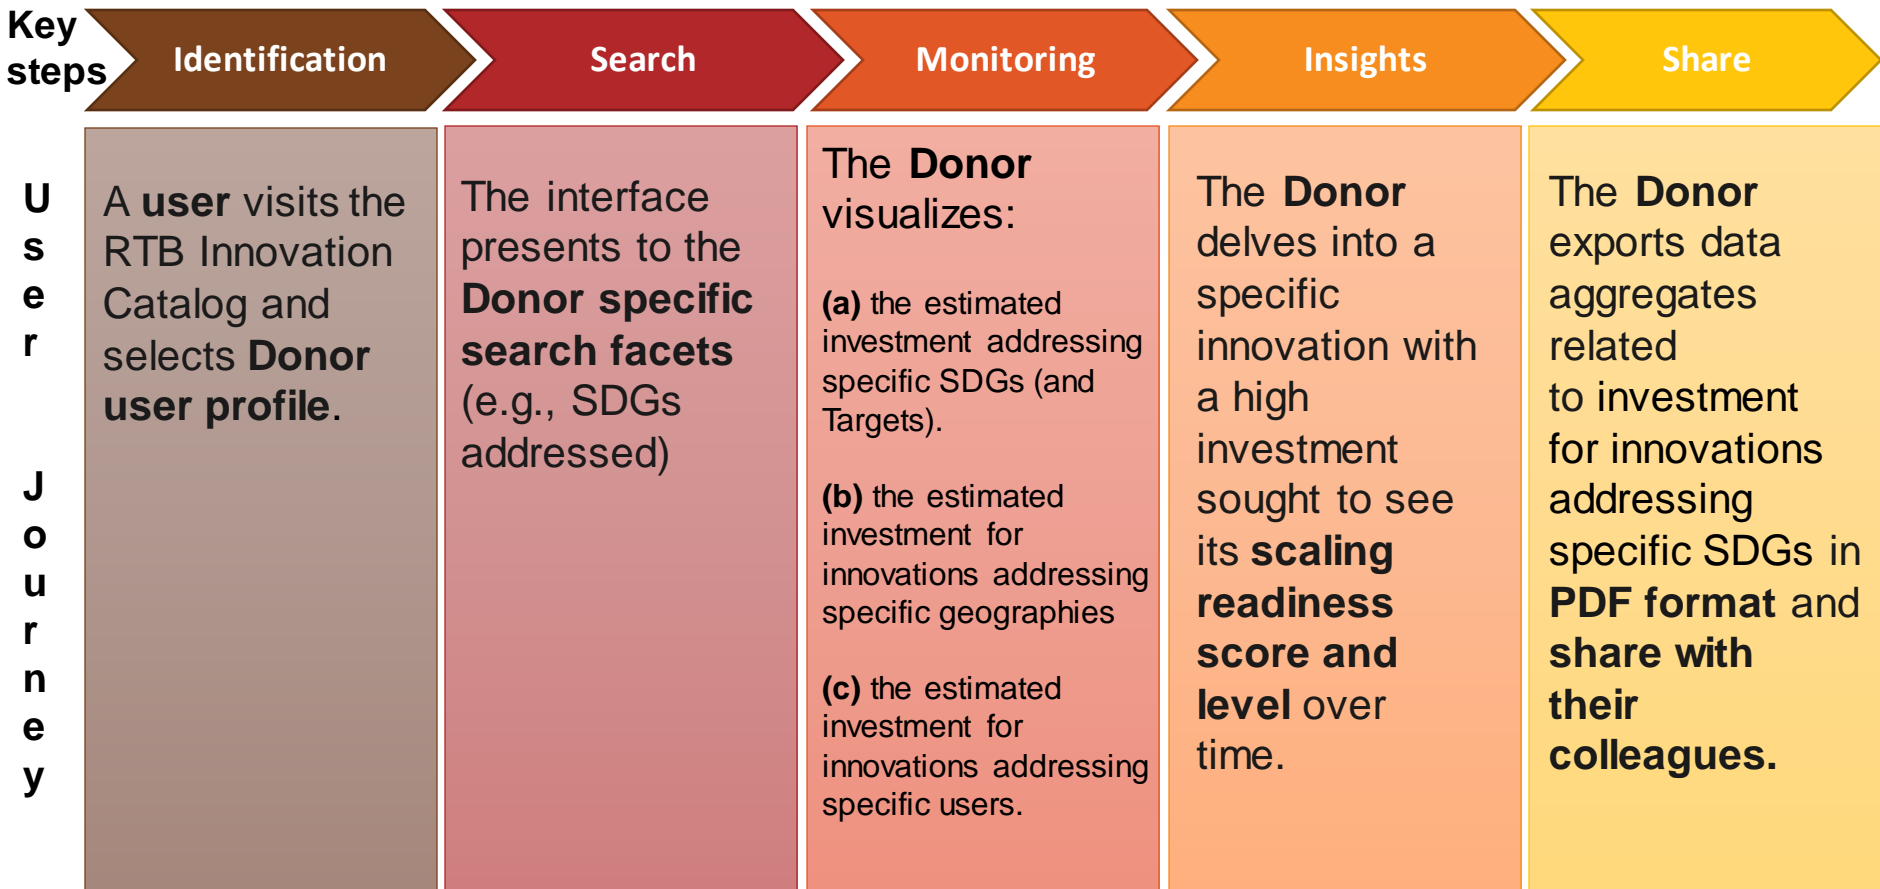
Key steps

Identification

Search

Monitoring

Insights

Share

User Journey

A user visits the RTB Innovation Catalog and selects Donor user profile.

The interface presents to the Donor specific search facets (e.g., SDGs addressed)

The Donor visualizes:

(a) the estimated investment addressing specific SDGs (and Targets).

(b) the estimated investment for innovations addressing specific geographies

(c) the estimated investment for innovations addressing specific users.

The Donor delves into a specific innovation with a high investment sought to see its scaling readiness score and level over time.

The Donor exports data aggregates related to investment for innovations addressing specific SDGs in PDF format and share with their colleagues.